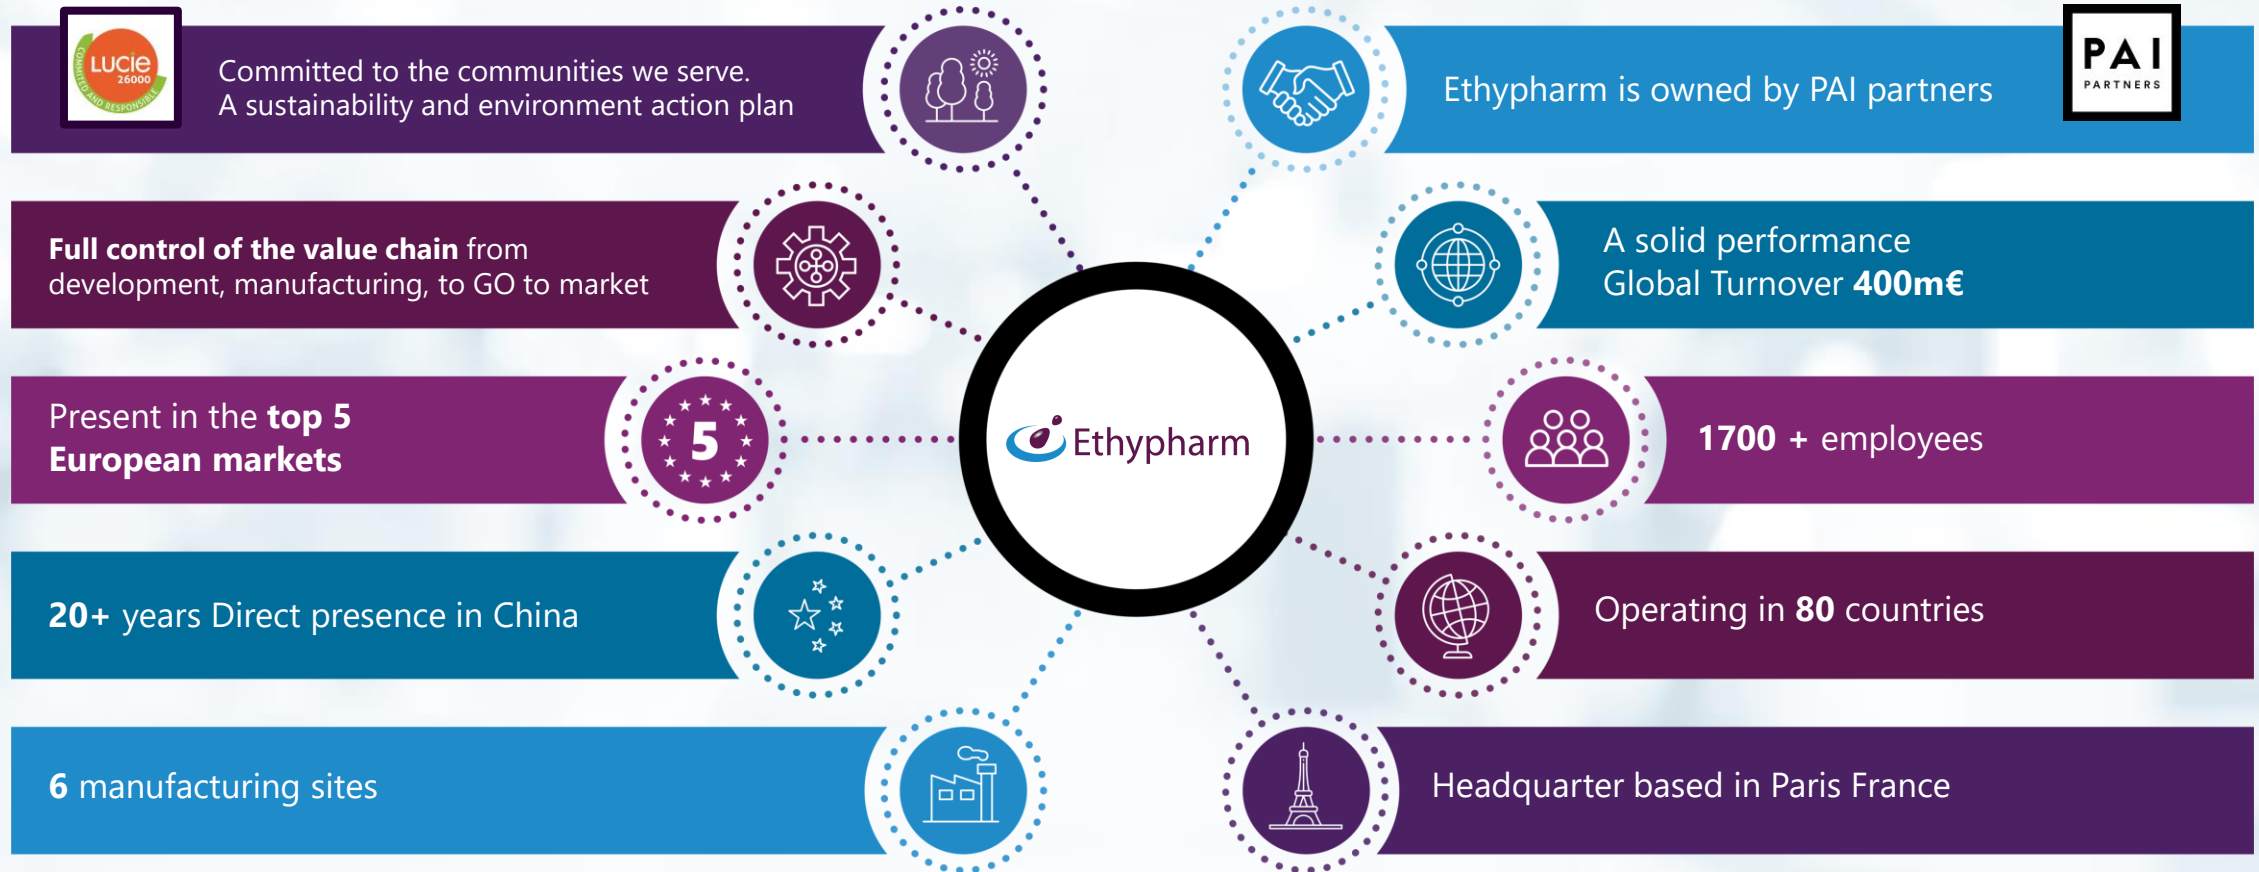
LUCIE 26000
COMMITTED AND RESPONSIBLE

Committed to the communities we serve.
A sustainability and environment action plan

Full control of the value chain from development, manufacturing, to GO to market

5

Present in the top 5 European markets

20+ years Direct presence in China

6 manufacturing sites

Ethypharm

PAI PARTNERS

Ethypharm is owned by PAI partners

A solid performance
Global Turnover 400m€

1700 + employees

Operating in 80 countries

Headquarter based in Paris France